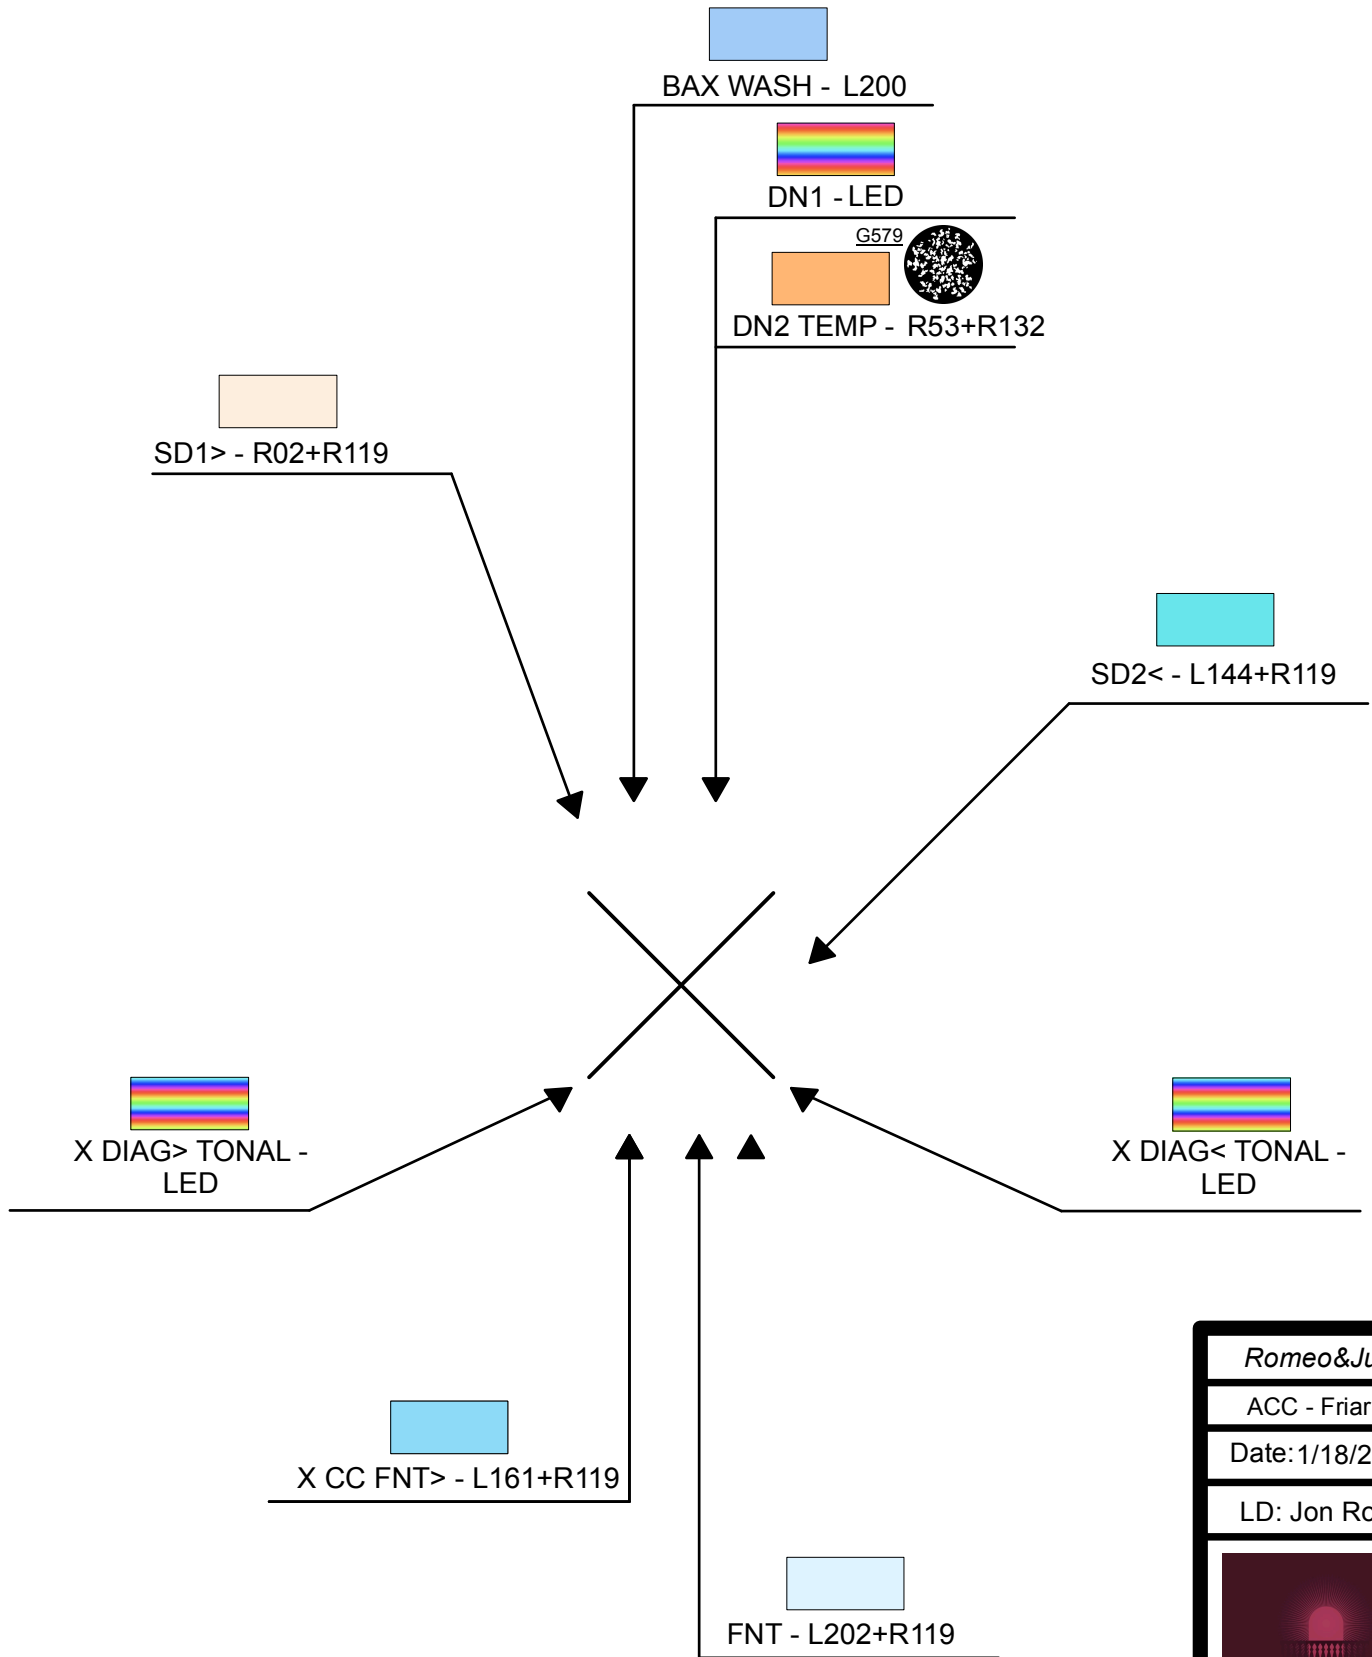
BAX WASH - L200

DN1 - LED

G579

DN2 TEMP - R53+R132

SD1> - R02+R119

SD2< - L144+R119

X DIAG> TONAL - LED

X DIAG< TONAL - LED

X CC FNT> - L161+R119

FNT - L202+R119

Romeo&Ju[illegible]

ACC - Friar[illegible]

Date: 1/18/2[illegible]

LD: Jon Ro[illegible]